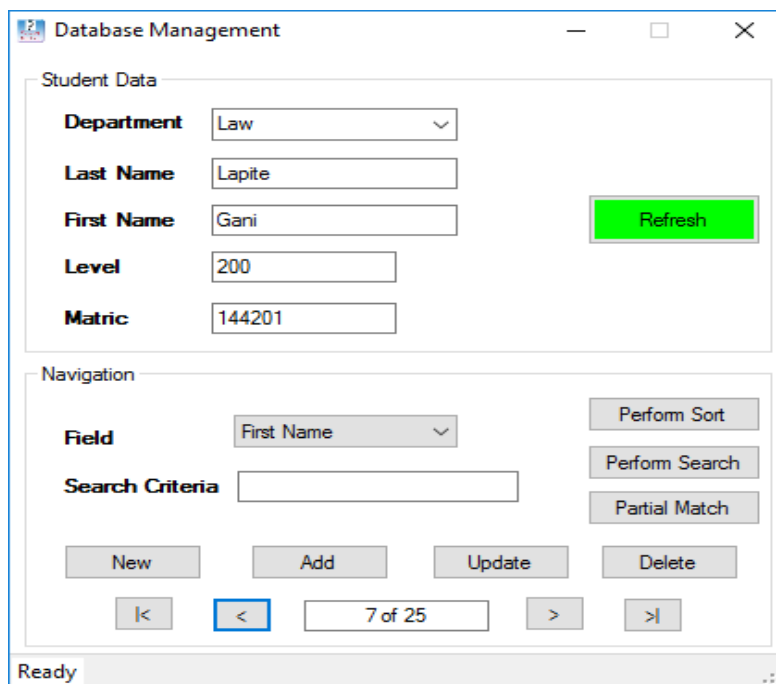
Database Management

Student Data

Department Law

Last Name Lapite

First Name Gani

Level 200

Matric 144201

Refresh

Navigation

Field First Name

Search Criteria

Perform Sort

Perform Search

Partial Match

New Add Update Delete

|< < 7 of 25 > >|

Ready